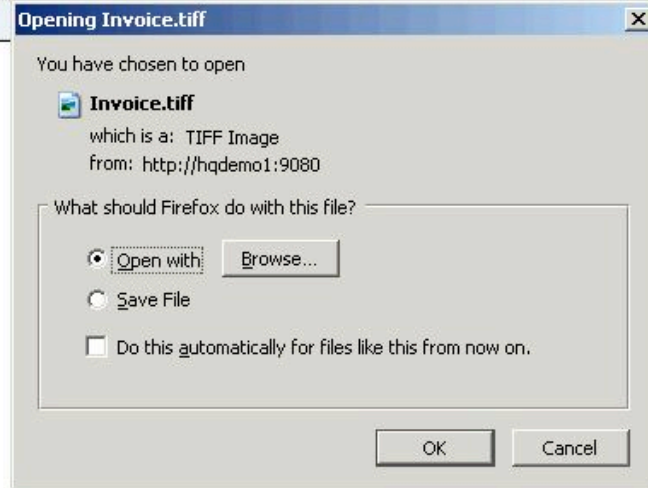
Opening Invoice.tiff

×

You have chosen to open

Invoice.tiff

which is a: TIFF Image

from: http://hqdemo1:9080

What should Firefox do with this file?

Open with

Browse...

Save File

Do this automatically for files like this from now on.

OK

Cancel